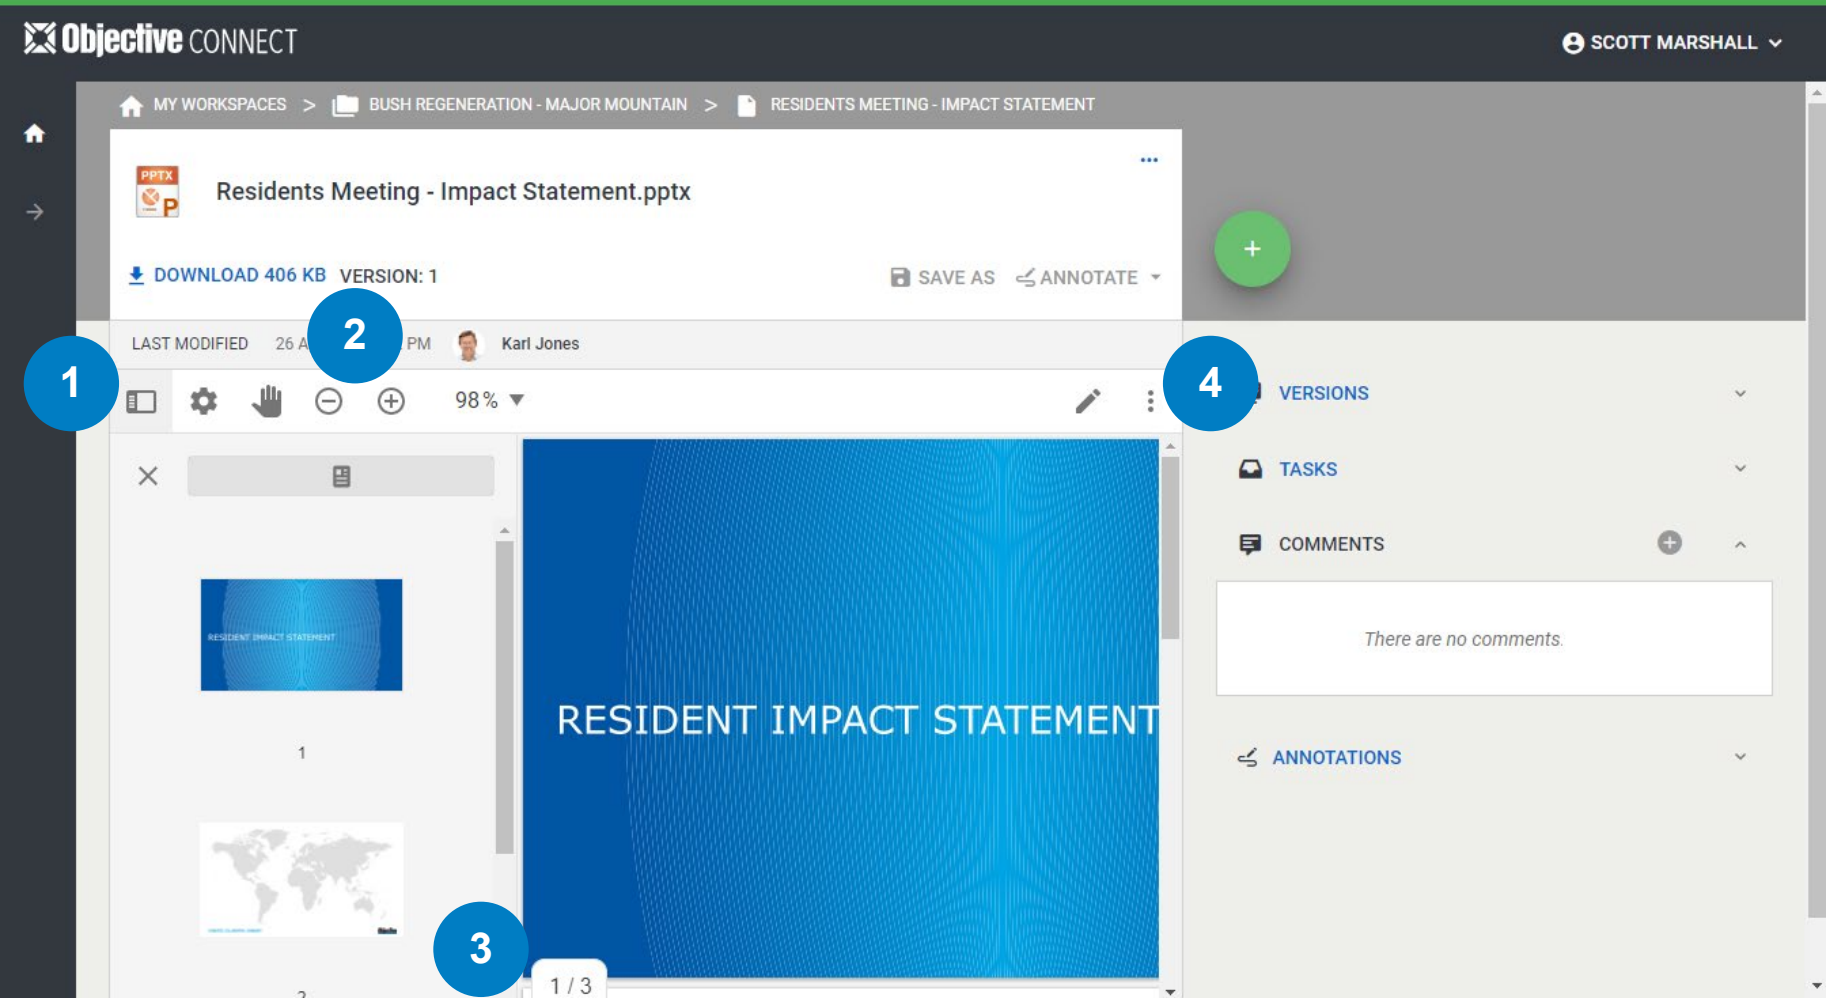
Objective CONNECT

SCOTT MARSHALL

MY WORKSPACES > BUSH REGENERATION - MAJOR MOUNTAIN > RESIDENTS MEETING - IMPACT STATEMENT

PPTX

Residents Meeting - Impact Statement.pptx

DOWNLOAD 406 KB VERSION: 1

SAVE AS ANNOTATE

+

LAST MODIFIED 26 A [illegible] PM Karl Jones

1

2

98 %

4

VERSIONS

TASKS

COMMENTS

There are no comments.

ANNOTATIONS

RESIDENT IMPACT STATEMENT

1

RESIDENT IMPACT STATEMENT

3

1 / 3

2